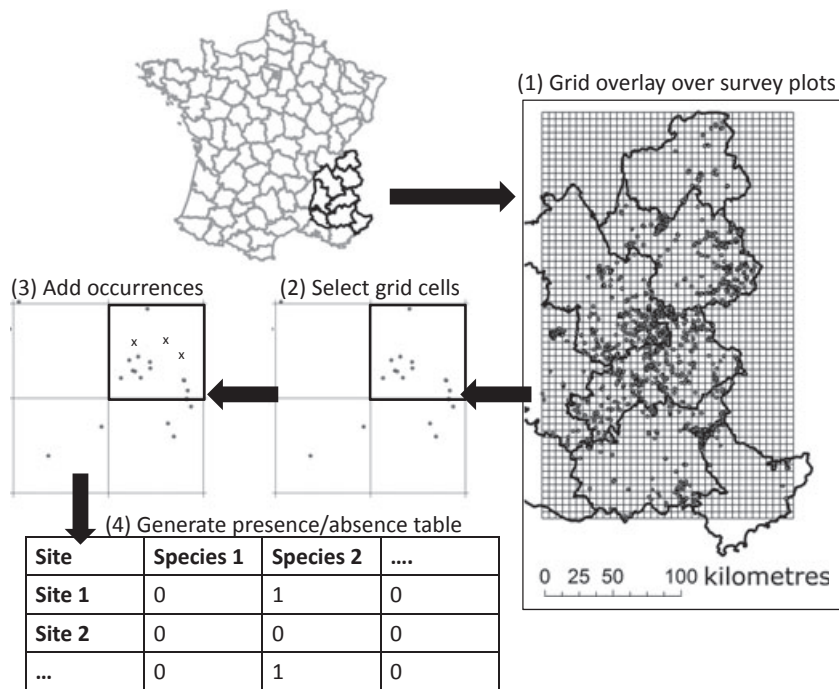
(1) Grid overlay over survey plots

(3) Add occurrences

(2) Select grid cells

x x x

(4) Generate presence/absence table

| Site | Species 1 | Species 2 | …. |
|---|---|---|---|
| Site 1 | 0 | 1 | 0 |
| Site 2 | 0 | 0 | 0 |
| … | 0 | 1 | 0 |

0 25 50 100 kilometres